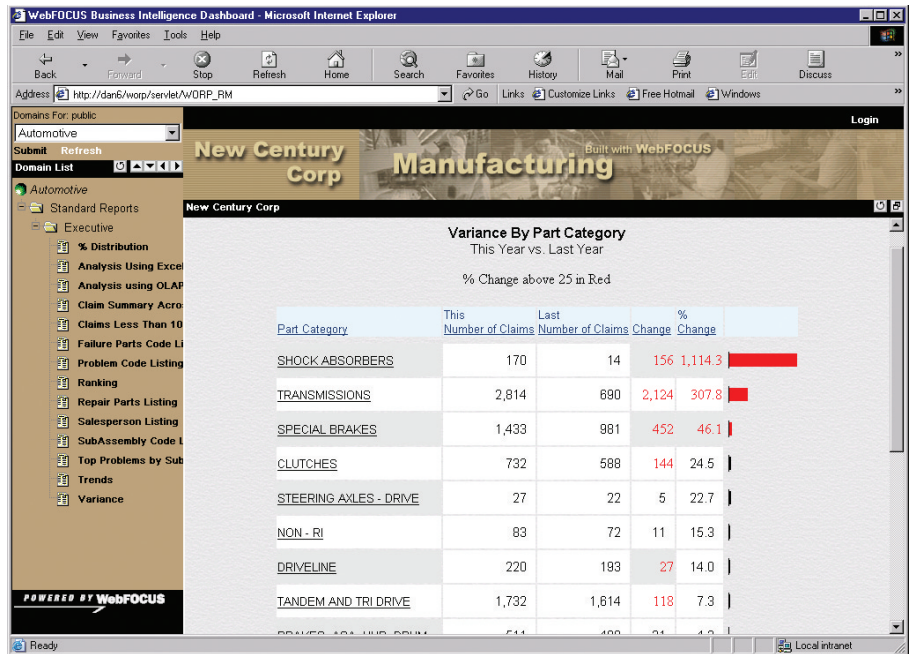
WebFOCUS Business Intelligence Dashboard - Microsoft Internet Explorer

File Edit View Favorites Tools Help

Back Forward Stop Refresh Home Search Favorites History Mail Print Edit Discuss

Address http://dan6/worp/servlet/WORP_RM Go Links Customize Links Free Hotmail Windows

Domains For: public
Automotive
Submit Refresh
Domain List

Automotive
Standard Reports
Executive
% Distribution
Analysis Using Excel
Analysis using OLAP
Claim Summary Acro
Claims Less Than 10
Failure Parts Code Li
Problem Code Listing
Ranking
Repair Parts Listing
Salesperson Listing
SubAssembly Code L
Top Problems by Sub
Trends
Variance

POWERED BY WebFOCUS

Login

New Century Corp Manufacturing Built with WebFOCUS

New Century Corp

Variance By Part Category
This Year vs. Last Year

% Change above 25 in Red

| Part Category | This Number of Claims | Last Number of Claims | Change | % Change |
|---|---|---|---|---|
| SHOCK ABSORBERS | 170 | 14 | 156 | 1,114.3 |
| TRANSMISSIONS | 2,814 | 690 | 2,124 | 307.8 |
| SPECIAL BRAKES | 1,433 | 981 | 452 | 46.1 |
| CLUTCHES | 732 | 588 | 144 | 24.5 |
| STEERING AXLES - DRIVE | 27 | 22 | 5 | 22.7 |
| NON - RI | 83 | 72 | 11 | 15.3 |
| DRIVELINE | 220 | 193 | 27 | 14.0 |
| TANDEM AND TRI DRIVE | 1,732 | 1,614 | 118 | 7.3 |
| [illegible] | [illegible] | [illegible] | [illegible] | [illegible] |

Ready Local intranet